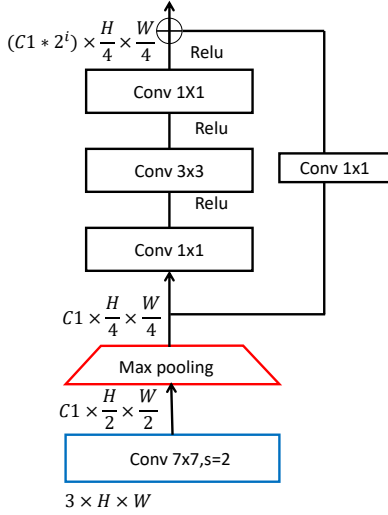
$(C1 * 2^i) \times \frac{H}{4} \times \frac{W}{4}$

Relu

Conv 1X1

Relu

Conv 3x3

Relu

Conv 1x1

Conv 1x1

$C1 \times \frac{H}{4} \times \frac{W}{4}$

Max pooling

$C1 \times \frac{H}{2} \times \frac{W}{2}$

Conv 7x7,s=2

$3 \times H \times W$